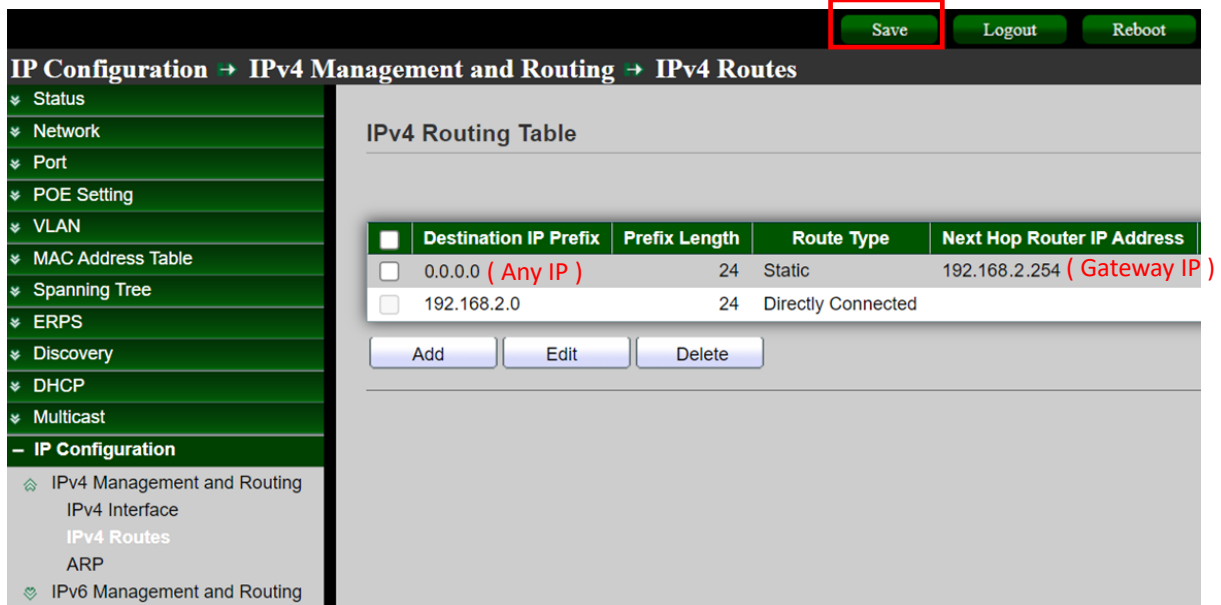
Save Logout Reboot

IP Configuration → IPv4 Management and Routing → IPv4 Routes

Status
Network
Port
POE Setting
VLAN
MAC Address Table
Spanning Tree
ERPS
Discovery
DHCP
Multicast
– IP Configuration
IPv4 Management and Routing
IPv4 Interface
IPv4 Routes
ARP
IPv6 Management and Routing

IPv4 Routing Table

| | Destination IP Prefix | Prefix Length | Route Type | Next Hop Router IP Address |
|---|---|---|---|---|
| | 0.0.0.0 ( Any IP ) | 24 | Static | 192.168.2.254 ( Gateway IP ) |
| | 192.168.2.0 | 24 | Directly Connected | |

Add Edit Delete